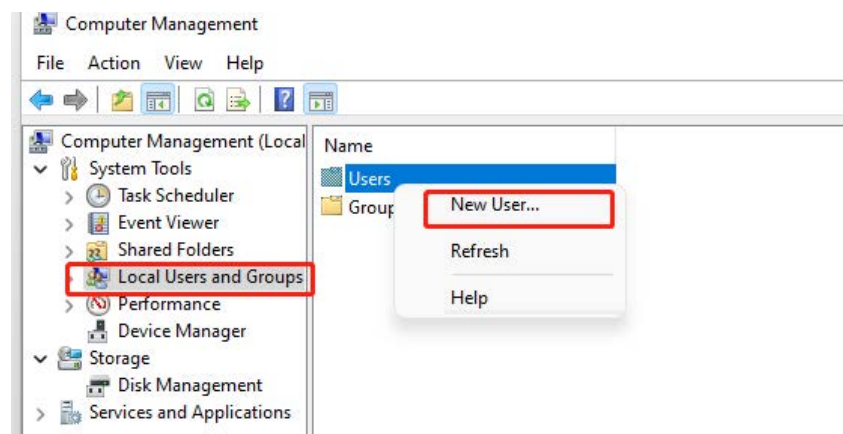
Computer Management

File Action View Help

Computer Management (Local
System Tools
Task Scheduler
Event Viewer
Shared Folders
Local Users and Groups
Performance
Device Manager
Storage
Disk Management
Services and Applications

Name
Users
Group

New User...
Refresh
Help